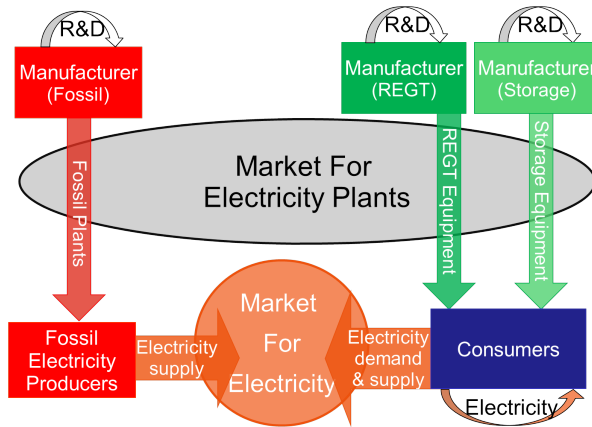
R&D

Manufacturer (Fossil)

R&D

Manufacturer (REGT)

R&D

Manufacturer (Storage)

Fossil Plants

Market For Electricity Plants

REGT Equipment

Storage Equipment

Fossil Electricity Producers

Electricity supply

Market For Electricity

Electricity demand & supply

Consumers

Electricity